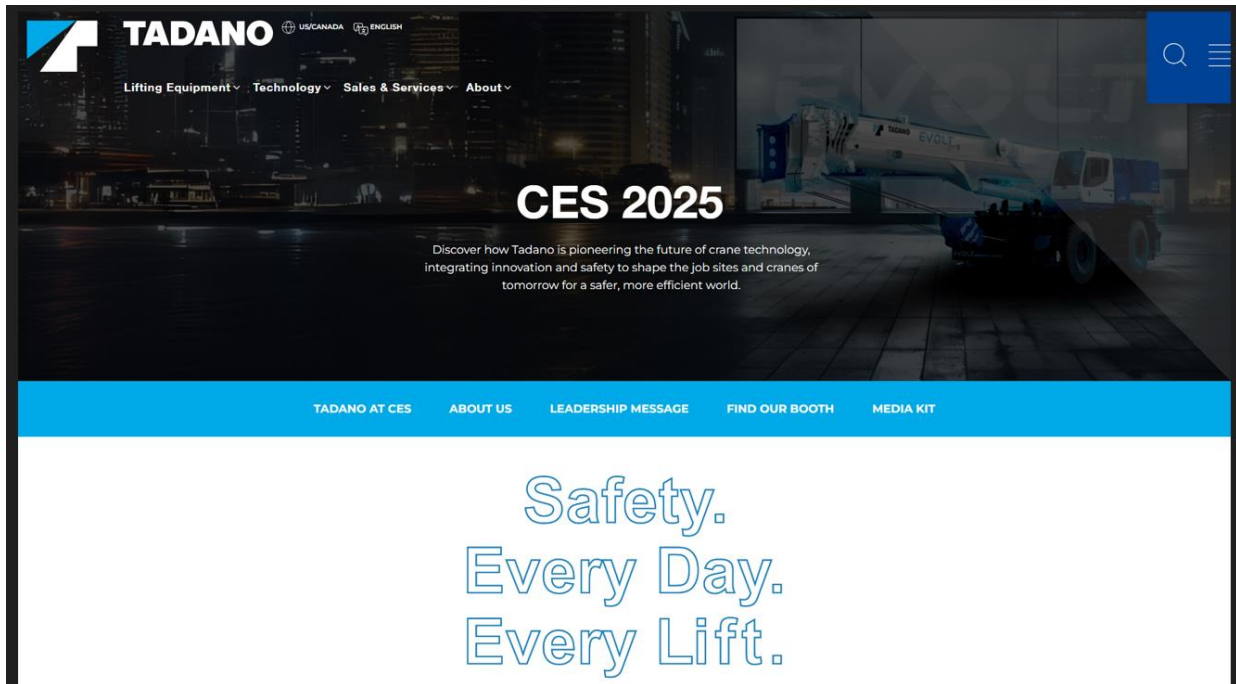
TADANO US/CANADA ENGLISH

Lifting Equipment Technology Sales & Services About

TADANO EVOLT

CES 2025

Discover how Tadano is pioneering the future of crane technology, integrating innovation and safety to shape the job sites and cranes of tomorrow for a safer, more efficient world.

TADANO AT CES ABOUT US LEADERSHIP MESSAGE FIND OUR BOOTH MEDIA KIT

Safety.
Every Day.
Every Lift.